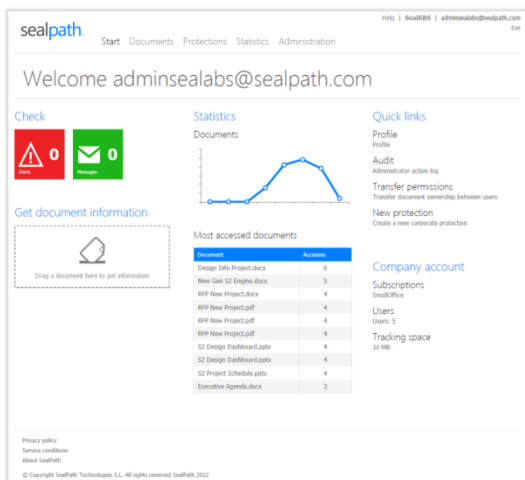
sealpath.

Help | SealABS | adminsealabs@sealpath.com
Exit

Start Documents Protections Statistics Administration

Welcome adminsealabs@sealpath.com

Check

0
Alerts

0
Messages

Get document information

Drag a document here to get information

Statistics

Documents

Most accessed documents

| Document | Accesses |
|---|---|
| Design Info Project.docx | 6 |
| New Gen S2 Engine.docx | 5 |
| RFP New Project.docx | 4 |
| RFP New Project.pdf | 4 |
| RFP New Project.pdf | 4 |
| RFP New Project.pdf | 4 |
| S2 Design Dashboard.pptx | 4 |
| S2 Design Dashboard.pptx | 4 |
| S2 Project Schedule.pptx | 4 |
| Executive Agenda.docx | 3 |

Quick links

Profile
Profile

Audit
Administrator action log

Transfer permissions
Transfer document ownership between users

New protection
Create a new corporate protection

Company account

Subscriptions
SmallOffice

Users
Users: 5

Tracking space
10 MB

Privacy policy
Service conditions
About SealPath

© Copyright SealPath Technologies S.L. All rights reserved SealPath 2012